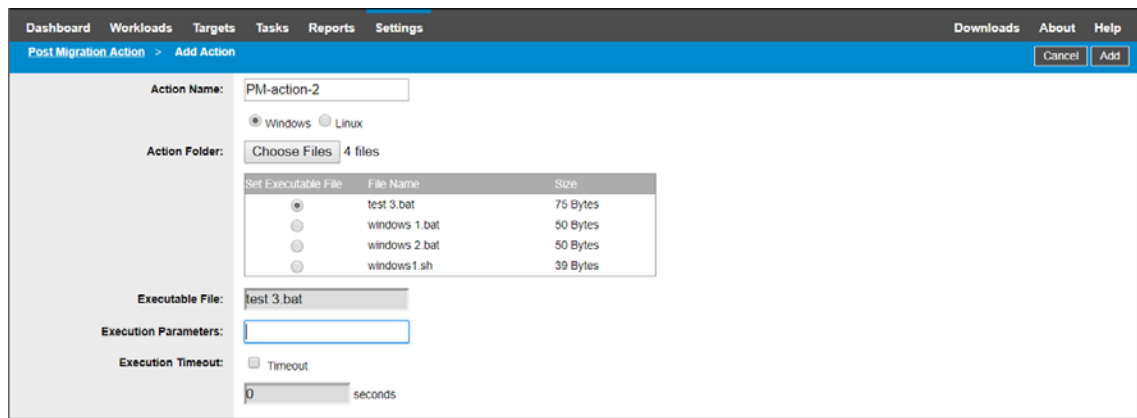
Dashboard Workloads Targets Tasks Reports Settings Downloads About Help

Post Migration Action > Add Action

Cancel Add

Action Name: PM-action-2

Windows Linux

Action Folder: Choose Files 4 files

| Set Executable File | File Name | Size |
|---|---|---|
| | test 3.bat | 75 Bytes |
| | windows 1.bat | 50 Bytes |
| | windows 2.bat | 50 Bytes |
| | windows1.sh | 39 Bytes |

Executable File: test 3.bat

Execution Parameters:

Execution Timeout: Timeout

0 seconds